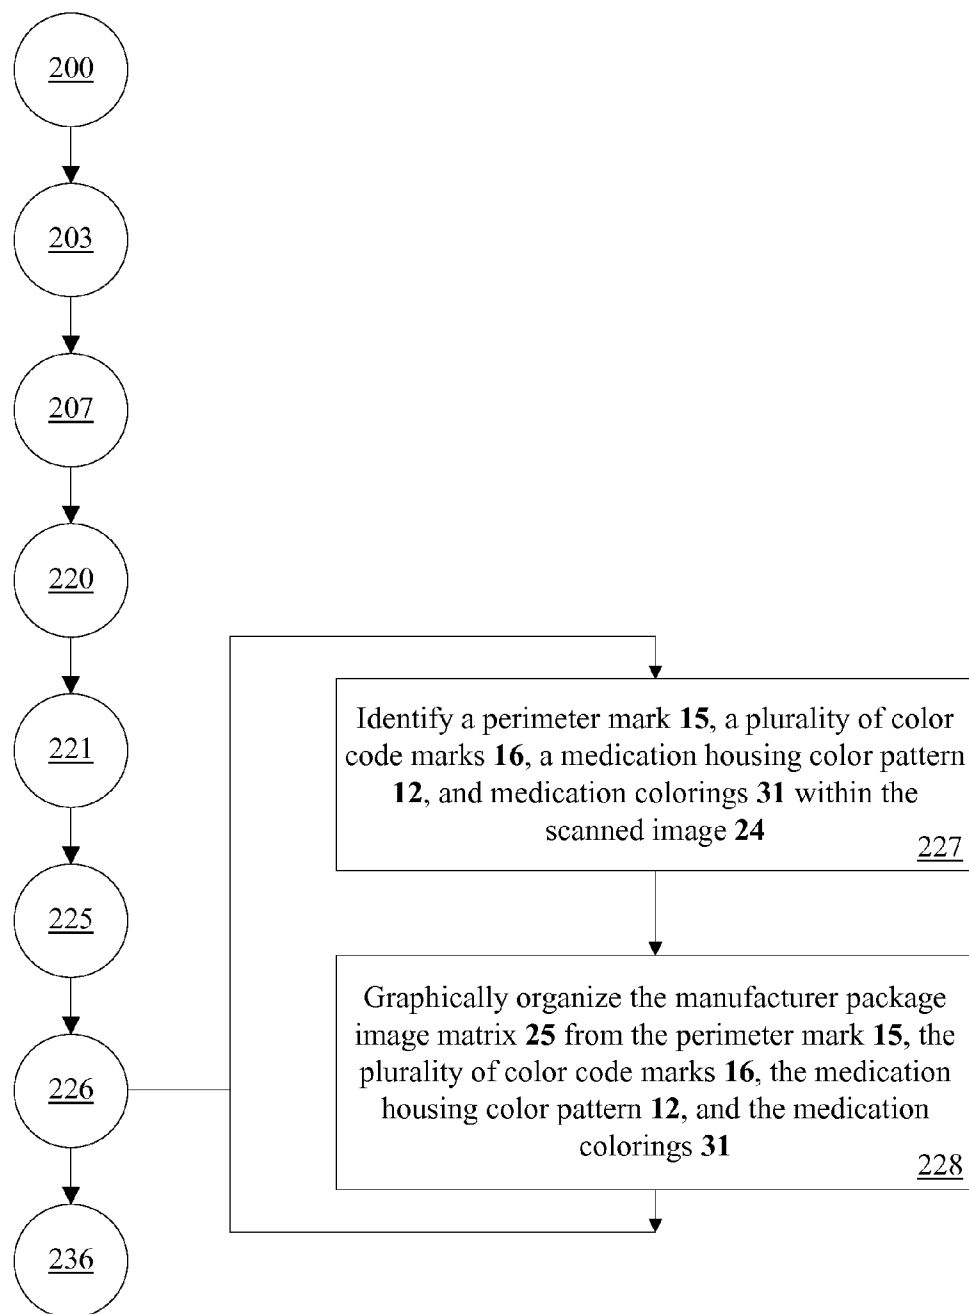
200

203

207

220

221

225

226

236

Identify a perimeter mark **15**, a plurality of color code marks **16**, a medication housing color pattern **12**, and medication colorings **31** within the scanned image **24**

227

Graphically organize the manufacturer package image matrix **25** from the perimeter mark **15**, the plurality of color code marks **16**, the medication housing color pattern **12**, and the medication colorings **31**

228